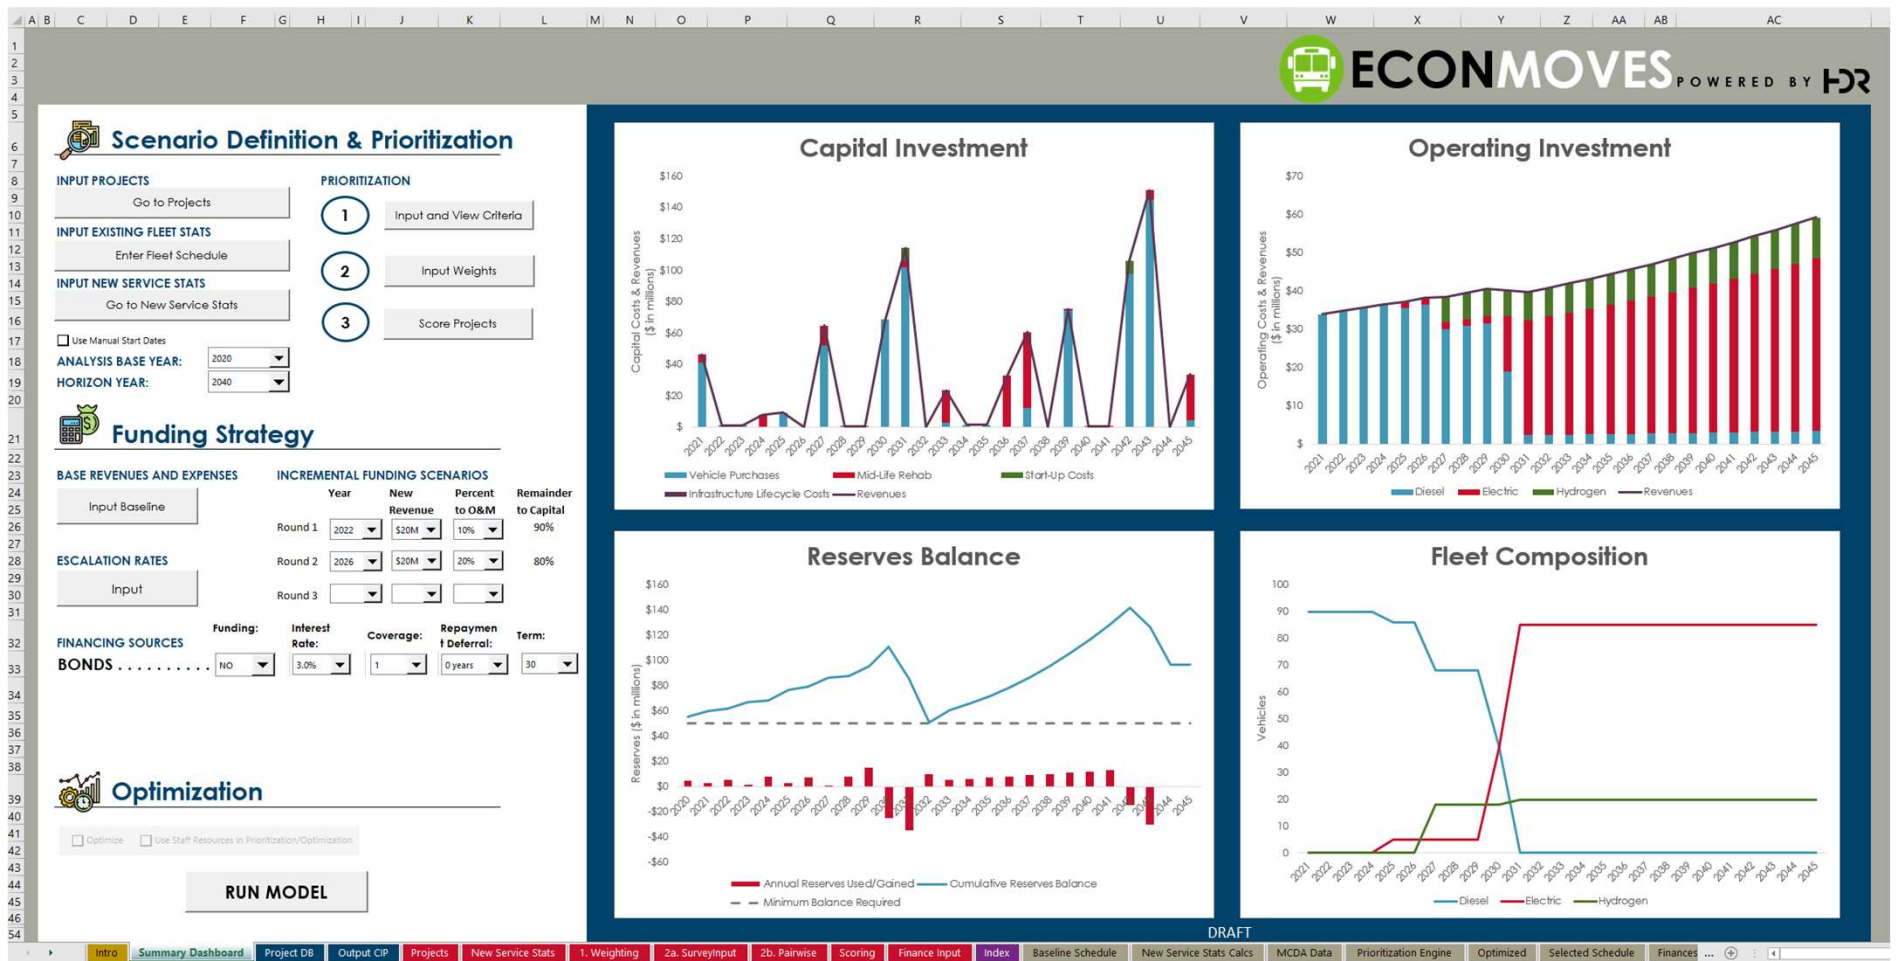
A B C D E F G H I J K L M N O P Q R S T U V W X Y Z AA AB AC

ECONMOVES POWERED BY HDR

Scenario Definition & Prioritization

INPUT PROJECTS
Go to Projects
INPUT EXISTING FLEET STATS
Enter Fleet Schedule
INPUT NEW SERVICE STATS
Go to New Service Stats
Use Manual Start Dates
ANALYSIS BASE YEAR: 2020
HORIZON YEAR: 2040

PRIORITIZATION
1 Input and View Criteria
2 Input Weights
3 Score Projects

Funding Strategy

BASE REVENUES AND EXPENSES
Input Baseline

INCREMENTAL FUNDING SCENARIOS

| | Year | New Revenue | Percent to O&M | Remainder to Capital |
|---|---|---|---|---|
| Round 1 | 2022 | \$20M | 10% | 90% |
| Round 2 | 2026 | \$20M | 20% | 80% |
| Round 3 | | | | |

ESCALATION RATES
Input

FINANCING SOURCES
| | Funding: | Interest Rate: | Coverage: | Repayment Deferral: | Term: |
|---|---|---|---|---|---|
| BONDS .......... | NO | 3.0% | 1 | 0 years | 30 |

Optimization
Optimize Use Staff Resources in Prioritization/Optimization
RUN MODEL

Capital Investment
$160 $140 $120 $100 $80 $60 $40 $20 $
Capital Costs & Revenues ($ in millions)
2021 2022 2023 2024 2025 2026 2027 2028 2029 2030 2031 2032 2033 2034 2035 2036 2037 2038 2039 2040 2041 2042 2043 2044 2045
Vehicle Purchases Mid-Life Rehab Start-Up Costs Infrastructure Lifecycle Costs Revenues

Operating Investment
$70 $60 $50 $40 $30 $20 $10 $
Operating Costs & Revenues ($ in millions)
2021 2022 2023 2024 2025 2026 2027 2028 2029 2030 2031 2032 2033 2034 2035 2036 2037 2038 2039 2040 2041 2042 2043 2044 2045
Diesel Electric Hydrogen Revenues

Reserves Balance
$160 $140 $120 $100 $80 $60 $40 $20 $0 -$20 -$40 -$60
Reserves ($ in millions)
2020 2021 2022 2023 2024 2025 2026 2027 2028 2029 2030 2031 2032 2033 2034 2035 2036 2037 2038 2039 2040 2041 2042 2043 2044 2045
Annual Reserves Used/Gained Cumulative Reserves Balance Minimum Balance Required

Fleet Composition
100 90 80 70 60 50 40 30 20 10 0
Vehicles
2021 2022 2023 2024 2025 2026 2027 2028 2029 2030 2031 2032 2033 2034 2035 2036 2037 2038 2039 2040 2041 2042 2043 2044 2045
Diesel Electric Hydrogen

DRAFT

Intro | Summary Dashboard | Project DB | Output CIP | Projects | New Service Stats | 1. Weighting | 2a. SurveyInput | 2b. Pairwise | Scoring | Finance Input | Index | Baseline Schedule | New Service Stats Calcs | MCDA Data | Prioritization Engine | Optimized | Selected Schedule | Finances ...